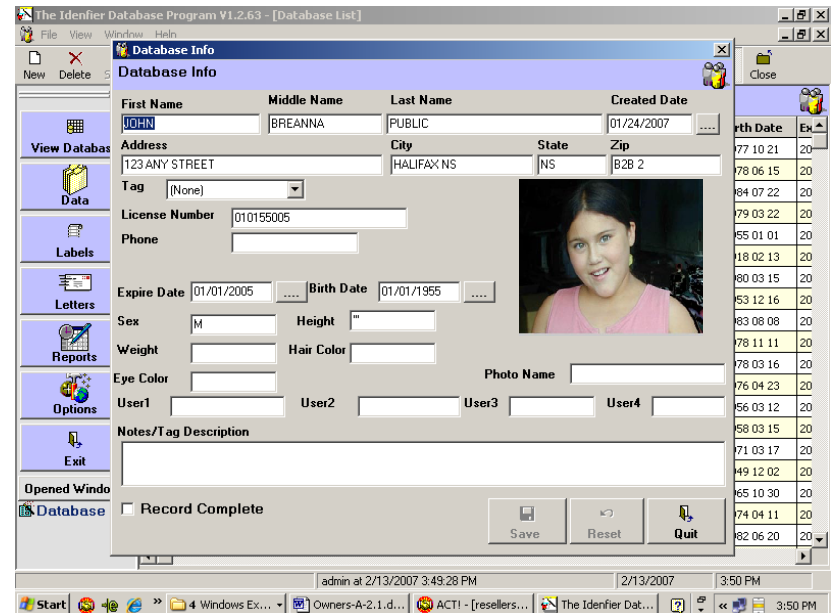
The Idenfier Database Program V1.2.63 - [Database List]

File View Window Help

New Delete

Close

View Databas

Data

Labels

Letters

Reports

Options

Exit

Opened Windo

Database

Database Info

Database Info

First Name
JOHN

Middle Name
BREANNA

Last Name
PUBLIC

Created Date
01/24/2007

Address
123 ANY STREET

City
HALIFAX NS

State
NS

Zip
B2B 2

Tag (None)

License Number 010155005

Phone

Expire Date 01/01/2005 ....

Birth Date 01/01/1955 ....

Sex M

Height "

Weight

Hair Color

Eye Color

Photo Name

User1

User2

User3

User4

Notes/Tag Description

Record Complete

Save

Reset

Quit

rth Date | Ex
77 10 21 | 20
78 06 15 | 20
84 07 22 | 20
79 03 22 | 20
55 01 01 | 20
18 02 13 | 20
80 03 15 | 20
53 12 16 | 20
83 08 08 | 20
78 11 11 | 20
78 03 16 | 20
76 04 23 | 20
56 03 12 | 20
58 03 15 | 20
71 03 17 | 20
49 12 02 | 20
65 10 30 | 20
74 04 11 | 20
82 06 20 | 20

admin at 2/13/2007 3:49:28 PM | 2/13/2007 | 3:50 PM

Start | » | 4 Windows Ex... | Owners-A-2.1.d... | ACT! - [resellers... | The Idenfier Dat... | 3:50 PM